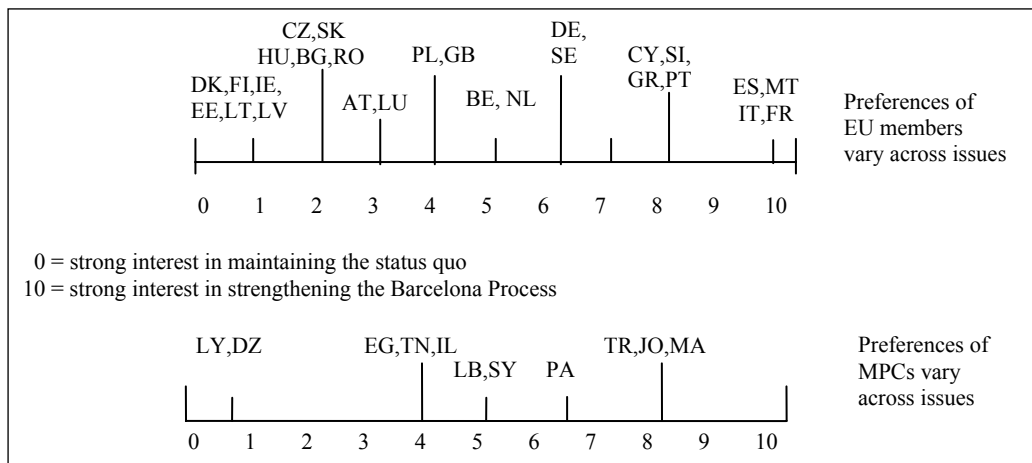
DK,FI,IE, EE,LT,LV

CZ,SK HU,BG,RO

AT,LU

PL,GB

BE, NL

DE, SE

CY,SI, GR,PT

ES,MT IT,FR

Preferences of EU members vary across issues

0 1 2 3 4 5 6 7 8 9 10

0 = strong interest in maintaining the status quo
10 = strong interest in strengthening the Barcelona Process

LY,DZ

EG,TN,IL

LB,SY

PA

TR,JO,MA

Preferences of MPCs vary across issues

0 1 2 3 4 5 6 7 8 9 10